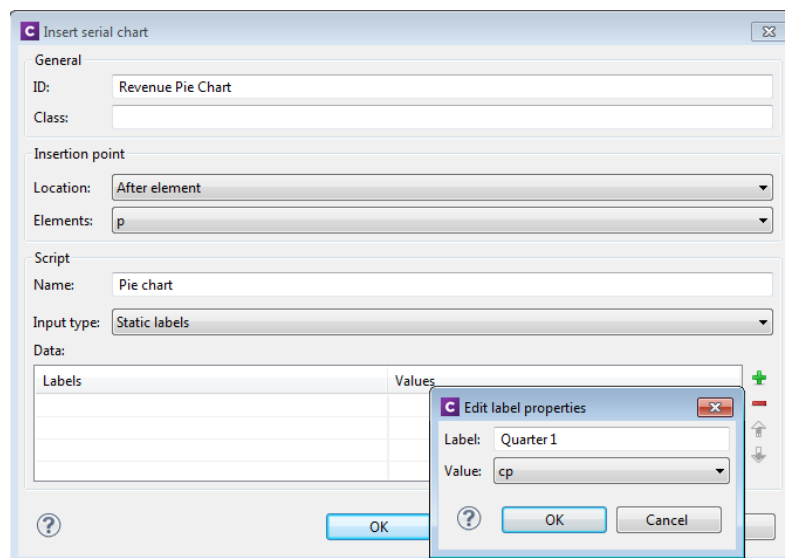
Insert serial chart

General

ID: Revenue Pie Chart

Class:

Insertion point

Location: After element

Elements: p

Script

Name: Pie chart

Input type: Static labels

Data:

| Labels | Values |
|---|---|
| | |
| | |
| | |
| | |

OK

Edit label properties

Label: Quarter 1

Value: cp

OK Cancel